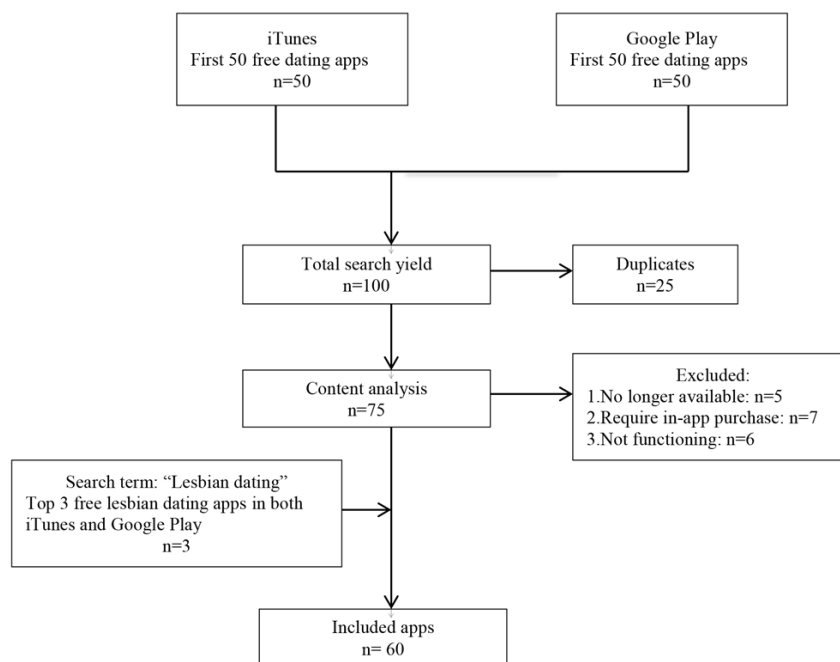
iTunes
First 50 free dating apps
n=50

Google Play
First 50 free dating apps
n=50

Total search yield
n=100

Duplicates
n=25

Content analysis
n=75

Excluded:
1.No longer available: n=5
2.Require in-app purchase: n=7
3.Not functioning: n=6

Search term: "Lesbian dating"
Top 3 free lesbian dating apps in both iTunes and Google Play
n=3

Included apps
n= 60